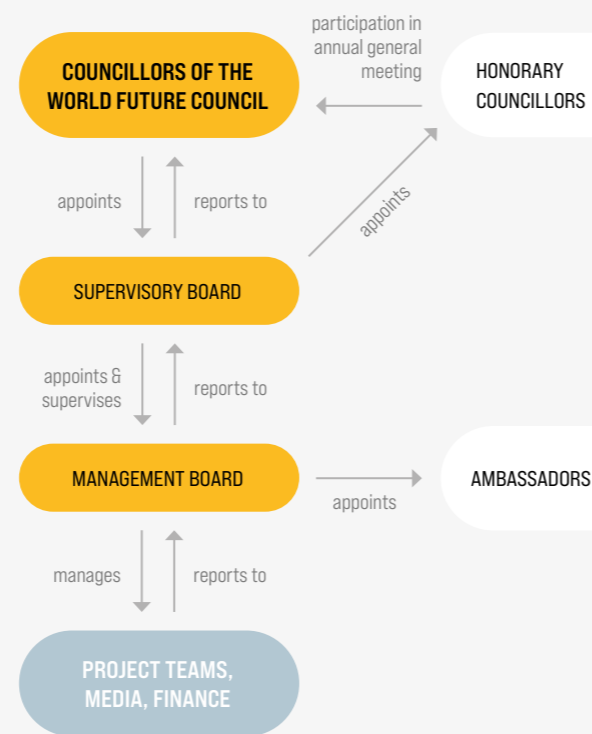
participation in annual general meeting

COUNCILLORS OF THE WORLD FUTURE COUNCIL

HONORARY COUNCILLORS

appoints

reports to

appoints

SUPERVISORY BOARD

appoints & supervises

reports to

MANAGEMENT BOARD

appoints

AMBASSADORS

manages

reports to

PROJECT TEAMS, MEDIA, FINANCE